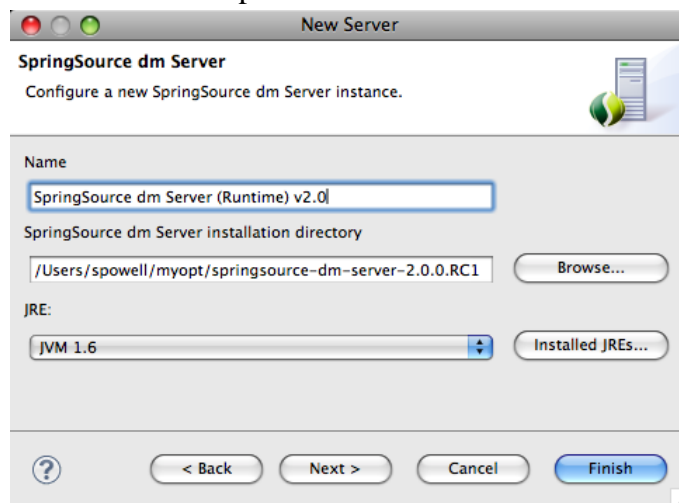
New Server

SpringSource dm Server

Configure a new SpringSource dm Server instance.

Name

SpringSource dm Server (Runtime) v2.0

SpringSource dm Server installation directory

/Users/spowell/myopt/springsource-dm-server-2.0.0.RC1

Browse...

JRE:

JVM 1.6

Installed JREs...

?

< Back

Next >

Cancel

Finish